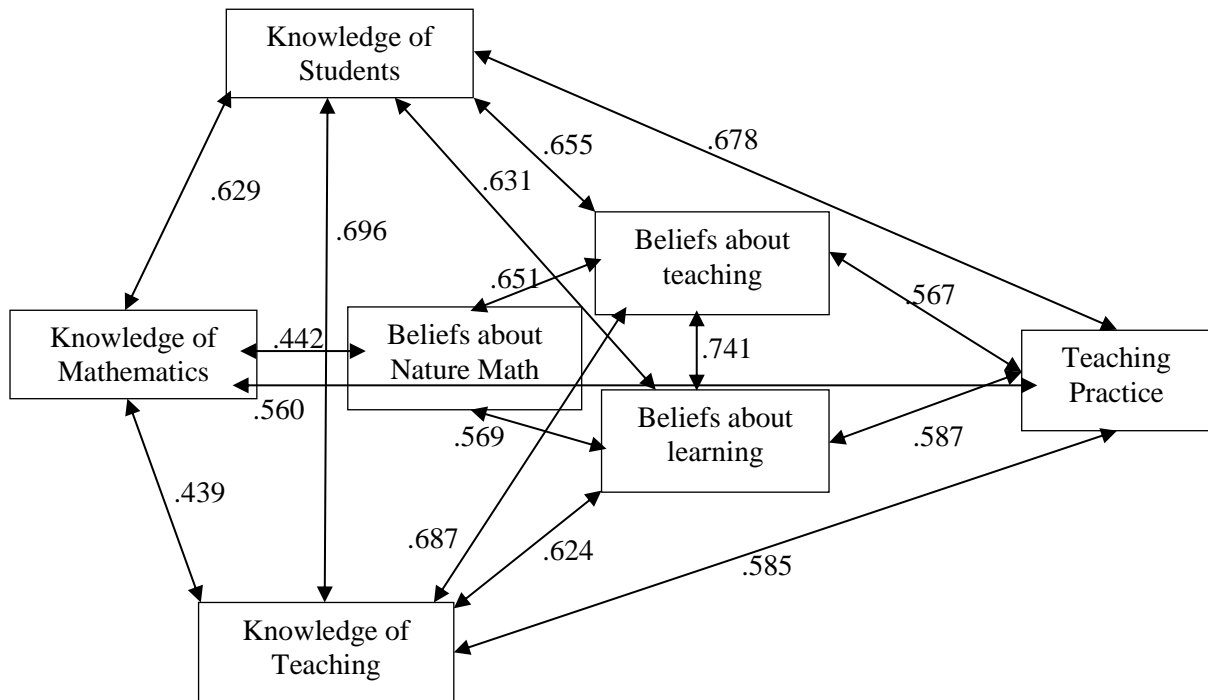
Knowledge of Students

.678

.655

.631

.629

.696

Beliefs about teaching

.651

.567

Knowledge of Mathematics

.442

Beliefs about Nature Math

.741

Teaching Practice

.560

.569

Beliefs about learning

.587

.439

.687

.624

.585

Knowledge of Teaching